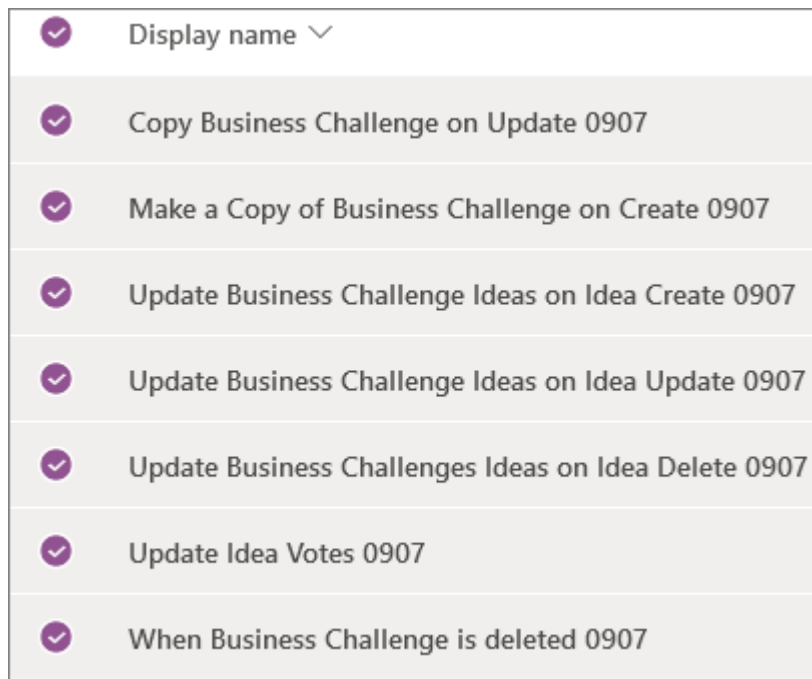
Display name

Copy Business Challenge on Update 0907

Make a Copy of Business Challenge on Create 0907

Update Business Challenge Ideas on Idea Create 0907

Update Business Challenge Ideas on Idea Update 0907

Update Business Challenges Ideas on Idea Delete 0907

Update Idea Votes 0907

When Business Challenge is deleted 0907